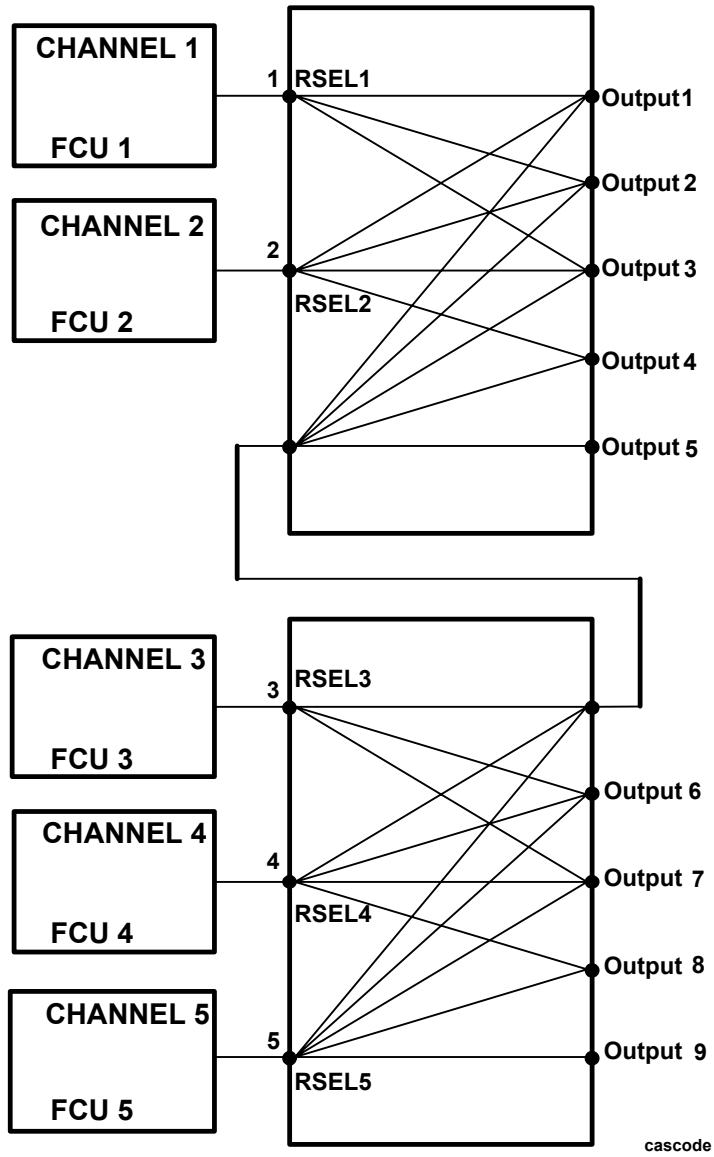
CHANNEL 1

FCU 1

CHANNEL 2

FCU 2

1 RSEL1

2

RSEL2

Output1

Output 2

Output 3

Output 4

Output 5

CHANNEL 3

FCU 3

CHANNEL 4

FCU 4

CHANNEL 5

FCU 5

3 RSEL3

4

RSEL4

5

RSEL5

Output 6

Output 7

Output 8

Output 9

cascode